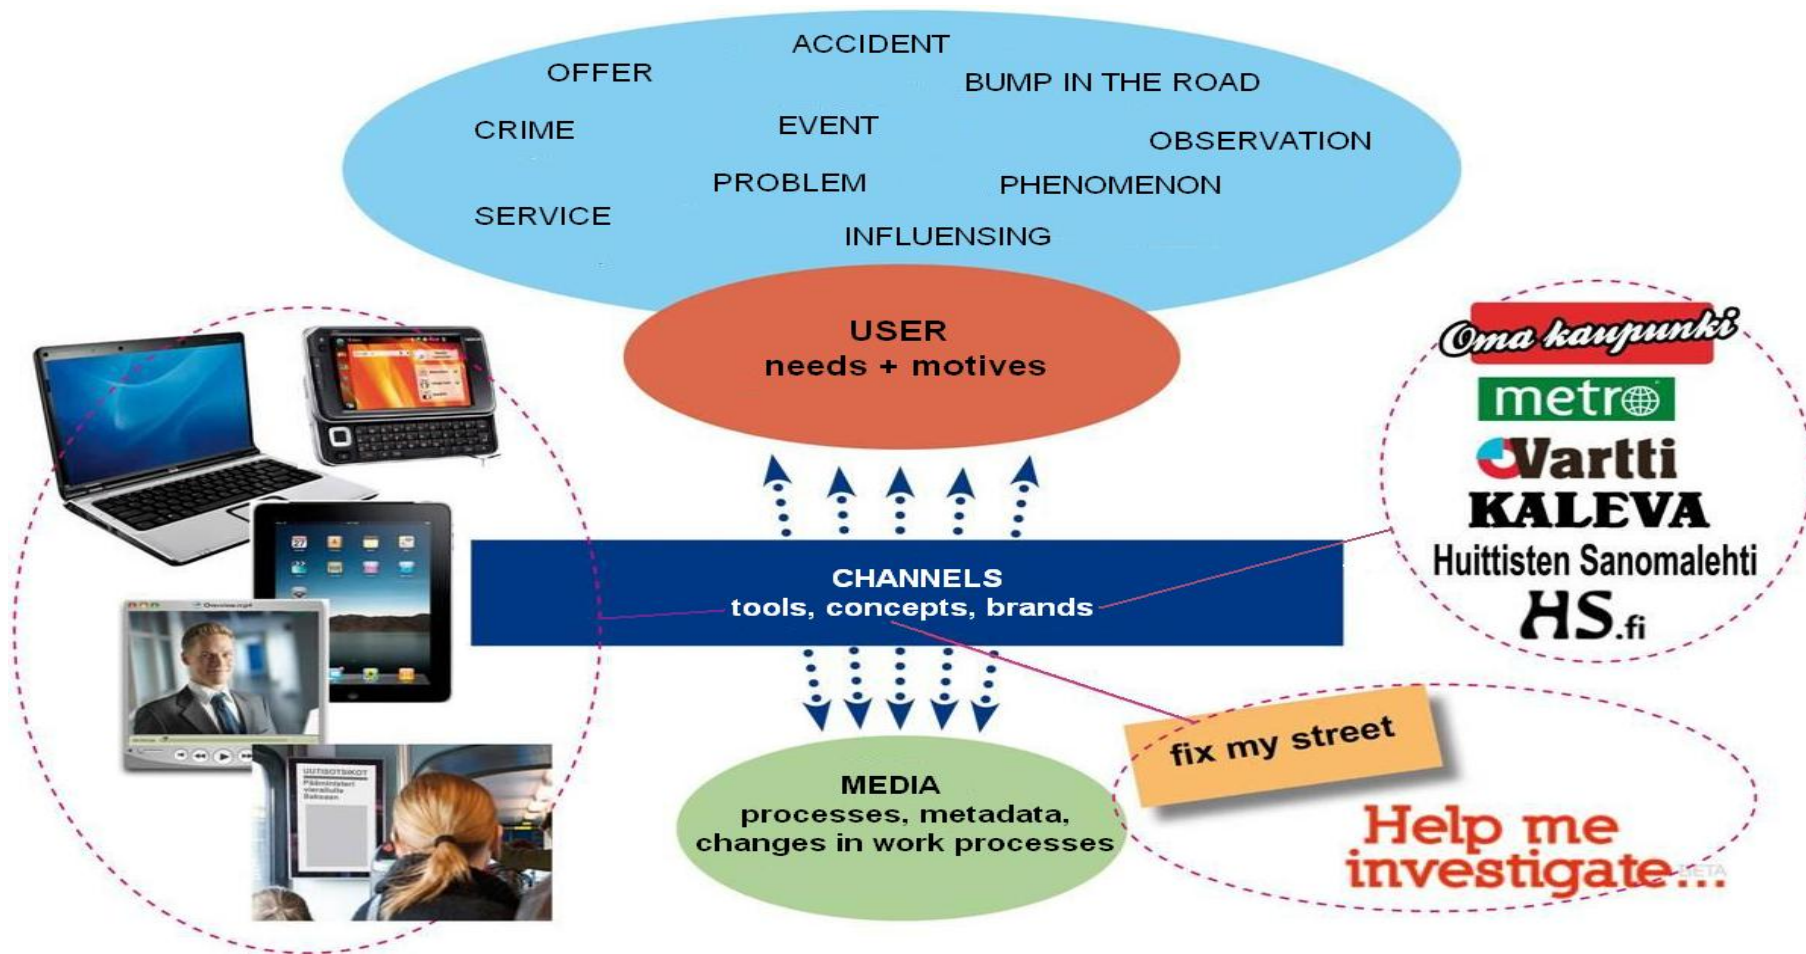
ACCIDENT
OFFER
BUMP IN THE ROAD
CRIME
EVENT
OBSERVATION
PROBLEM
PHENOMENON
SERVICE
INFLUENSING

USER
needs + motives

Oma kaupunki
metro
Vartti
KALEVA
Huittisten Sanomalehti
HS.fi

CHANNELS
tools, concepts, brands

fix my street

MEDIA
processes, metadata,
changes in work processes

Help me investigate... BETA

UUTISOTSIKOT